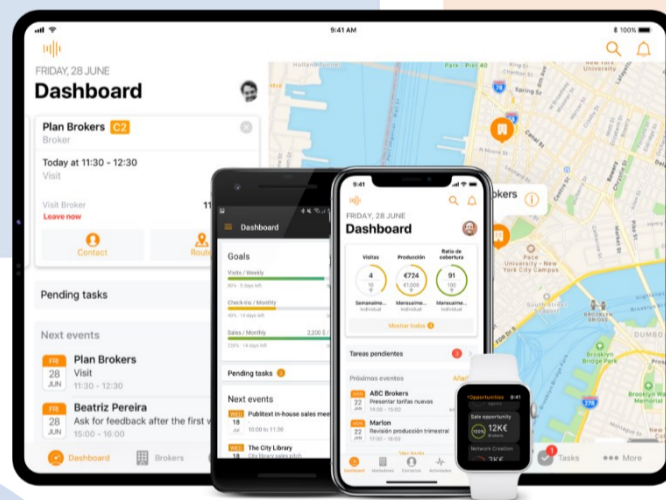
9:41 AM
100%

FRIDAY, 28 JUNE
Dashboard

Plan Brokers C2
Broker
Today at 11:30 - 12:30
Visit
Visit Broker
Leave now
11
Contact
Route

Pending tasks

Next events
FRI 28 JUN
Plan Brokers
Visit
11:30 - 12:30
FRI 28 JUN
Beatriz Pereira
Ask for feedback after the first v
15:00 - 16:00

Dashboard
Brokers
Tasks
More

Dashboard
Goals
Visits / Weekly
Check-ins / Monthly
Sales / Monthly
2,200 $
Pending tasks
Next events
Publitext In-house sales mee
The City Library

9:41
FRIDAY, 28 JUNE
Dashboard
Visitas
Producción
Ratio de cobertura
4
€724
91
Semanal
Mensual
Mensual
Mostrar todos
Tareas pendientes
3
Próximos eventos
ABC Brokers
Presentar tarifas nuevas
Marlon
Revisión producción trimestral

Brokers

Opportunities
Sale opportunity
12K€
Network Creation

New York University Campus
Brooklyn Bridge Park